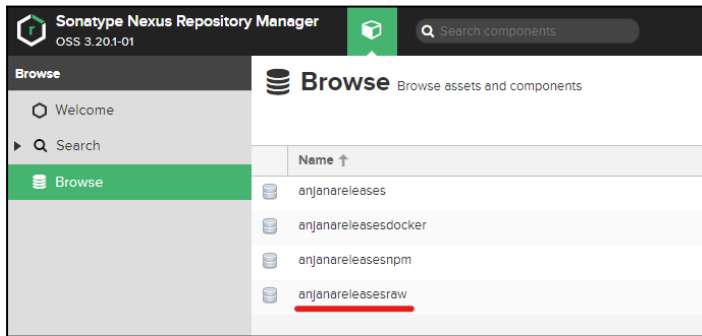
Sonatype Nexus Repository Manager
OSS 3.20.1-01

Search components

Browse

Welcome

Search

Browse

Browse Browse assets and components

| Name ↑ |
|---|
| anjanareleases |
| anjanareleasesdocker |
| anjanareleasesnpm |
| anjanareleasesraw |